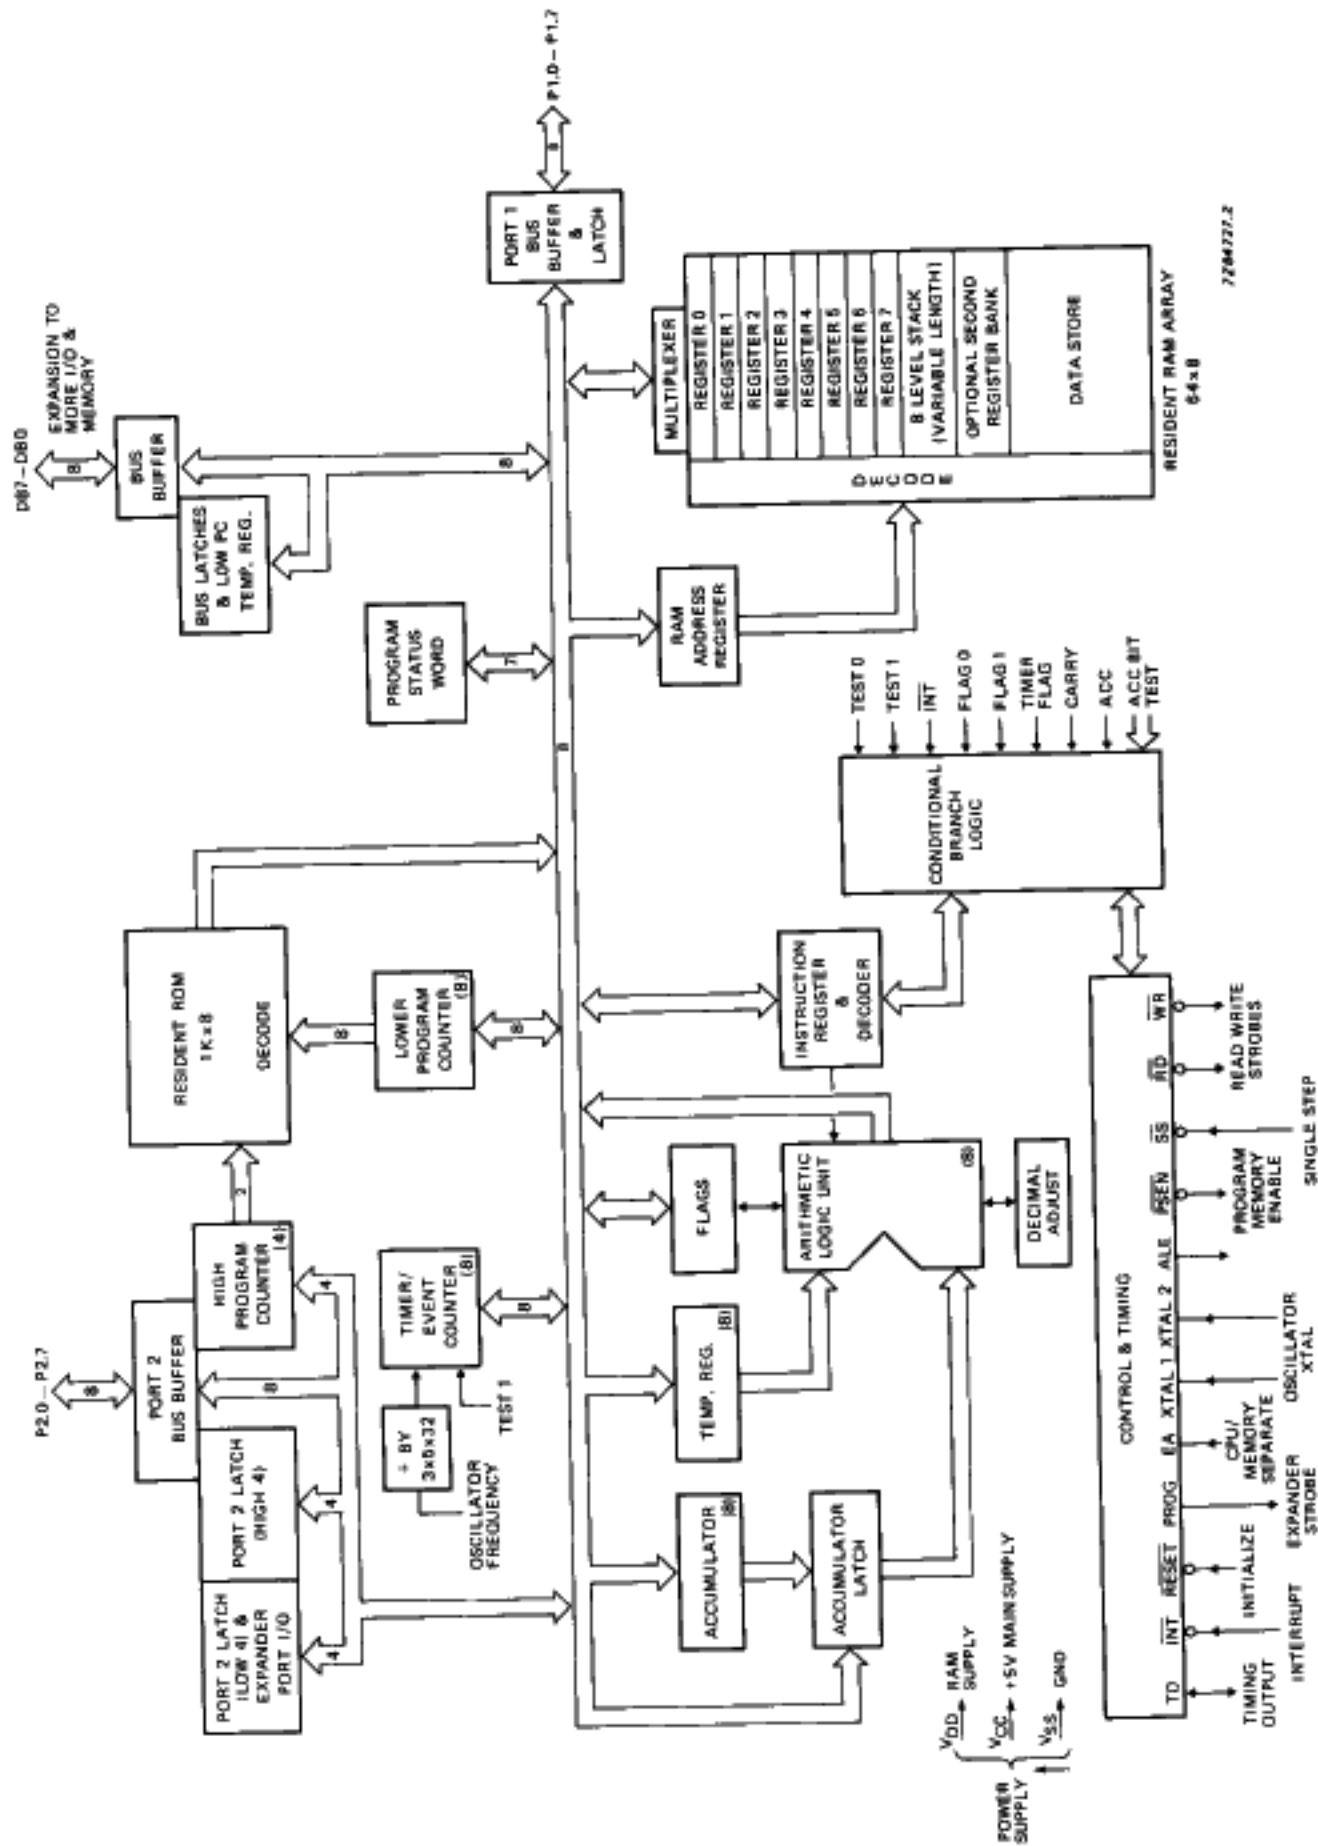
P1.0 – P1.7

8

PORT 1 BUS BUFFER & LATCH

7284727.2

EXPANSION TO MORE I/O & MEMORY

DB7 – DB0

8

BUS BUFFER

BUS LATCHES & LOW PC TEMP. REG.

8

MULTIPLEXER

REGISTER 0
REGISTER 1
REGISTER 2
REGISTER 3
REGISTER 4
REGISTER 5
REGISTER 6
REGISTER 7
8 LEVEL STACK (VARIABLE LENGTH)
OPTIONAL SECOND REGISTER BANK
DATA STORE

D E C O D E

RESIDENT RAM ARRAY 64×8

PROGRAM STATUS WORD

7

RAM ADDRESS REGISTER

8

TEST 0
TEST 1
$\overline{INT}$
FLAG 0
FLAG 1
TIMER FLAG
CARRY
ACC
ACC BIT TEST

CONDITIONAL BRANCH LOGIC

RESIDENT ROM 1K×8

DECODE

8

LOWER PROGRAM COUNTER (8)

8

INSTRUCTION REGISTER & DECODER

3

HIGH PROGRAM COUNTER (4)

4

8

4

4

PORT 2 BUS BUFFER

8

P2.0 – P2.7

PORT 2 LATCH (HIGH 4)

PORT 2 LATCH (LOW 4) & EXPANDER PORT I/O

TIMER/ EVENT COUNTER (8)

8

TEST 1

÷ BY 3×5×32

OSCILLATOR FREQUENCY

FLAGS

ARITHMETIC LOGIC UNIT (8)

DECIMAL ADJUST

TEMP. REG. (8)

ACCUMULATOR (8)

ACCUMULATOR LATCH

$V_{DD}$ → RAM SUPPLY
$V_{CC}$ → +5V MAIN SUPPLY
$V_{SS}$ → GND

POWER SUPPLY

CONTROL & TIMING

TO
$\overline{INT}$
$\overline{RESET}$
PROG
EA
XTAL 1
XTAL 2
ALE
$\overline{PSEN}$
$\overline{SS}$
$\overline{RD}$
$\overline{WR}$

TIMING OUTPUT
INTERRUPT
INITIALIZE
EXPANDER STROBE
CPU/ MEMORY SEPARATE
OSCILLATOR XTAL
PROGRAM MEMORY ENABLE
SINGLE STEP
READ WRITE STROBES